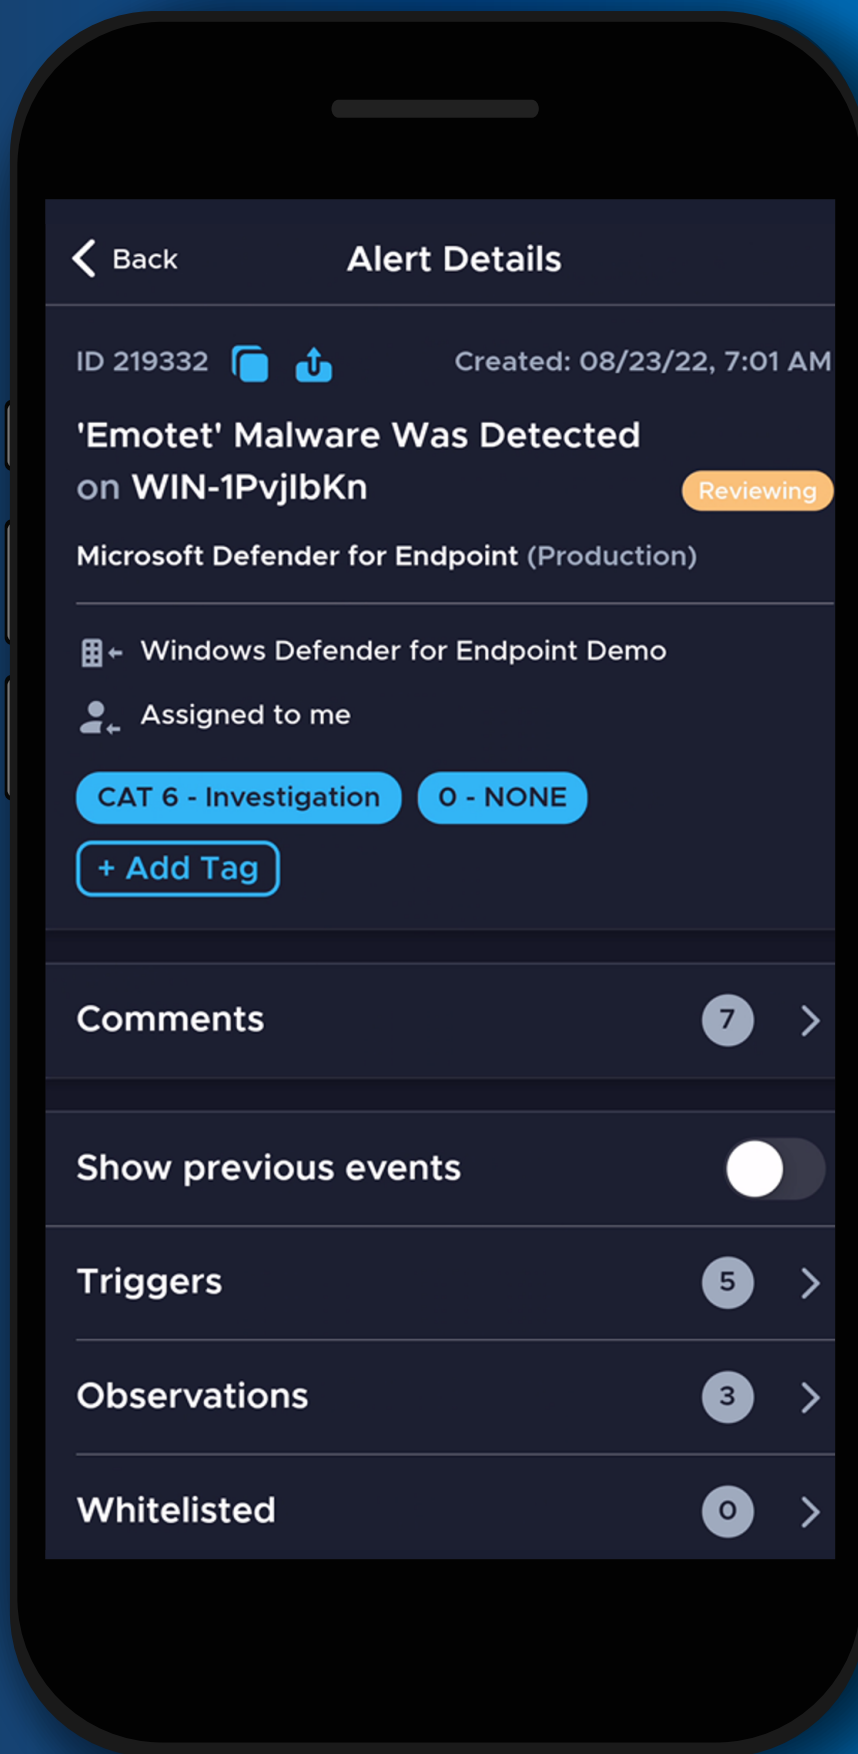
Back

Alert Details

ID 219332

Created: 08/23/22, 7:01 AM

'Emotet' Malware Was Detected on WIN-1PvjlbKn

Reviewing

Microsoft Defender for Endpoint (Production)

Windows Defender for Endpoint Demo

Assigned to me

CAT 6 - Investigation

0 - NONE

+ Add Tag

Comments 7

Show previous events

Triggers 5

Observations 3

Whitelisted 0